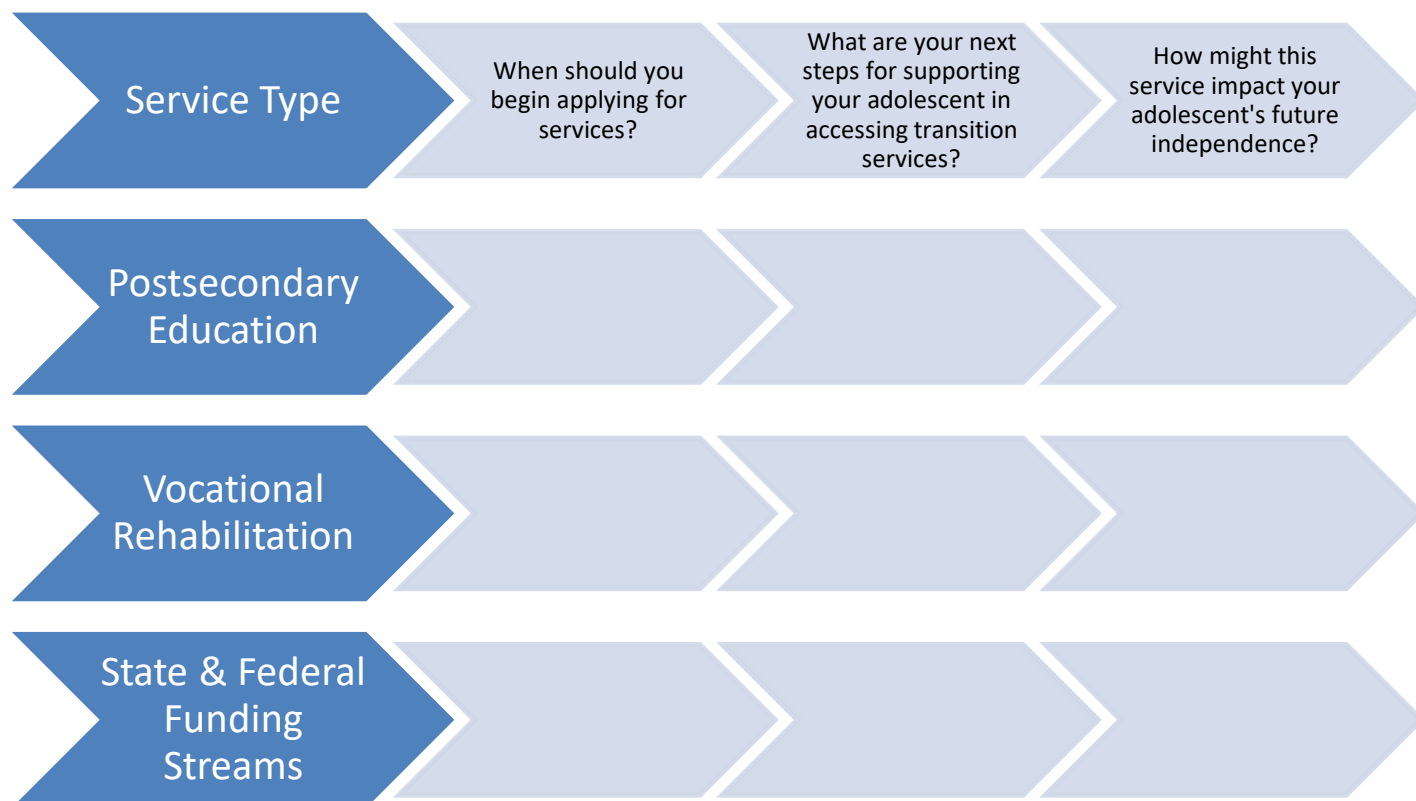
| Service Type | When should you begin applying for services? | What are your next steps for supporting your adolescent in accessing transition services? | How might this service impact your adolescent's future independence? |
|---|---|---|---|
| Postsecondary Education | | | |
| Vocational Rehabilitation | | | |
| State & Federal Funding Streams | | | |